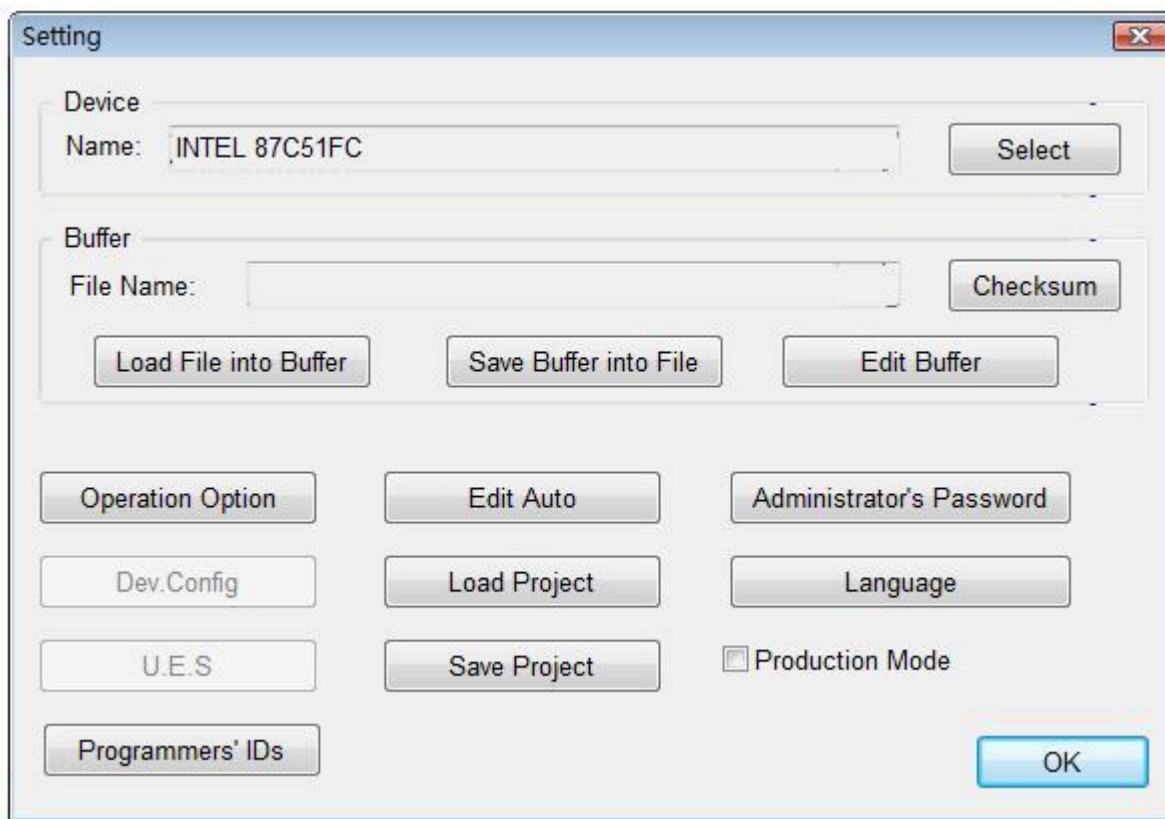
Setting

Device
Name: INTEL 87C51FC
Select

Buffer
File Name:
Checksum
Load File into Buffer
Save Buffer into File
Edit Buffer

Operation Option
Edit Auto
Administrator's Password
Dev.Config
Load Project
Language
U.E.S
Save Project
Production Mode
Programmers' IDs
OK